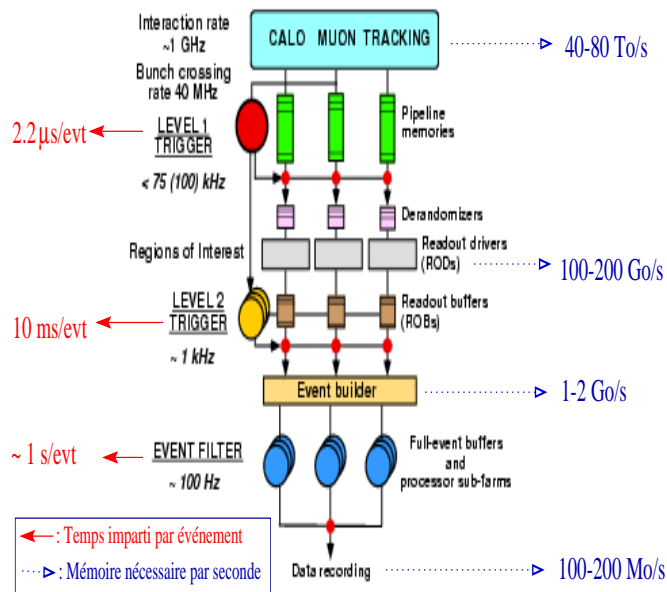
Interaction rate ~1 GHz

Bunch crossing rate 40 MHz

CALO MUON TRACKING

40-80 To/s

2.2 μs/evt

LEVEL 1 TRIGGER

< 75 (100) kHz

Pipeline memories

Derandomizers

Regions of Interest

Readout drivers (RODs)

100-200 Go/s

10 ms/evt

LEVEL 2 TRIGGER

~ 1 kHz

Readout buffers (ROBs)

Event builder

1-2 Go/s

~ 1 s/evt

EVENT FILTER

~ 100 Hz

Full-event buffers and processor sub-farms

: Temps imparti par événement

: Mémoire nécessaire par seconde

Data recording

100-200 Mo/s